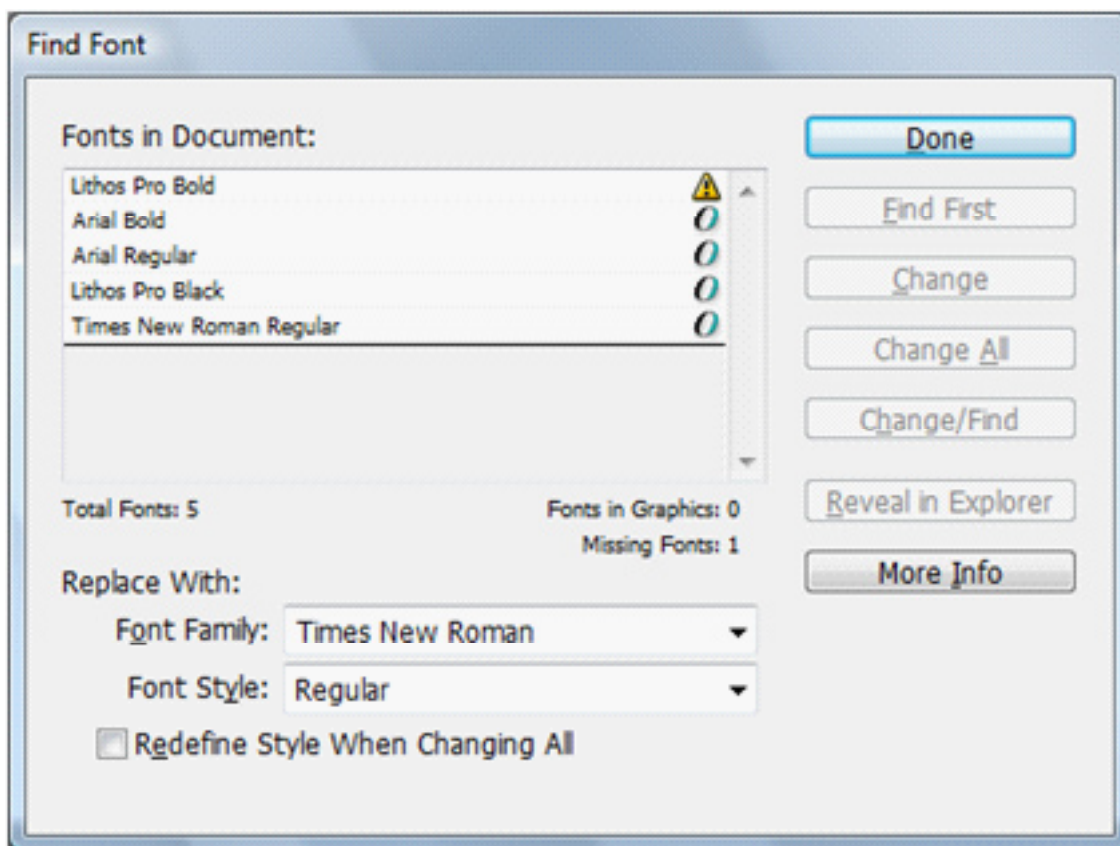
Find Font

Fonts in Document:

Lithos Pro Bold
Arial Bold
Arial Regular
Lithos Pro Black
Times New Roman Regular

Total Fonts: 5

Fonts in Graphics: 0
Missing Fonts: 1

Replace With:

Font Family: Times New Roman

Font Style: Regular

Redefine Style When Changing All

Done

Find First

Change

Change All

Change/Find

Reveal in Explorer

More Info